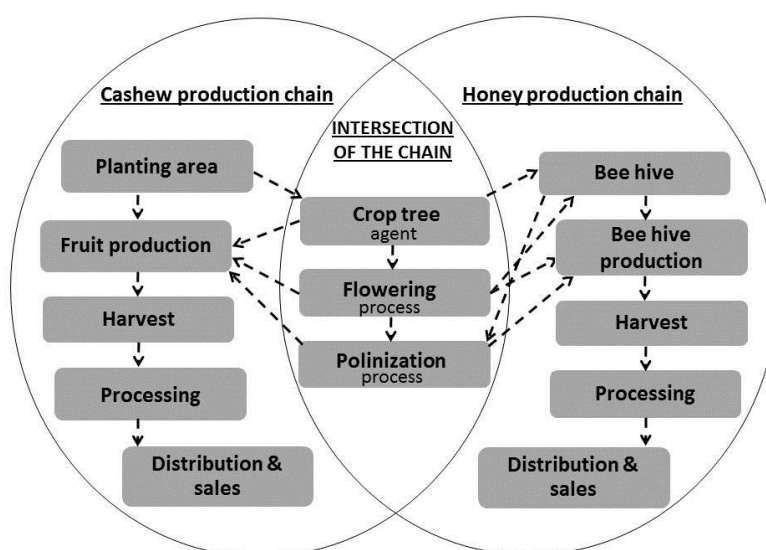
Cashew production chain

Honey production chain

INTERSECTION OF THE CHAIN

Planting area

Fruit production

Harvest

Processing

Distribution & sales

Crop tree
agent

Flowering
process

Polinization
process

Bee hive

Bee hive production

Harvest

Processing

Distribution & sales